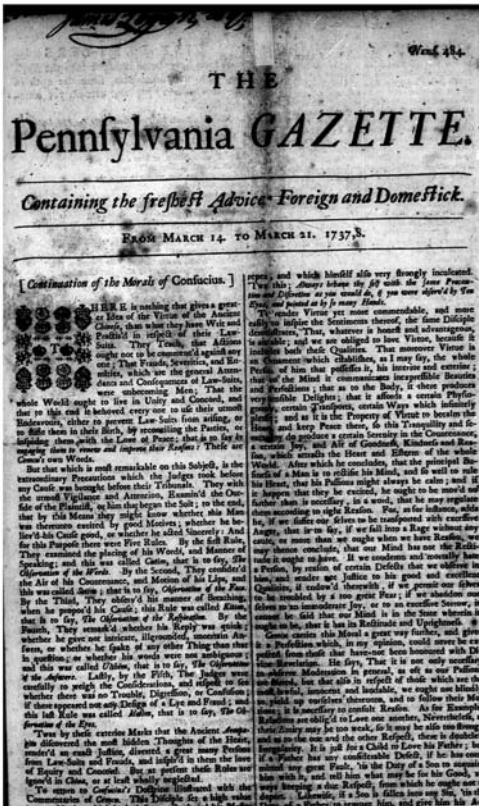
Numb. 484

THE

Pennsylvania GAZETTE.

Containing the freshest Advices Foreign and Domestick.

From March 14. to March 21. 1737,8.

[Continuation of the Morals of Confucius.]

HERE is nothing that gives a greater Idea of the Virtue of the Ancient Chinese, than what they have Writ and Practis'd in respect of their Law-Suits. They Teach, that Affairs ought not to be commenc'd against any one; That Friends, Severities, and Enmities, which are the general Attendants and Consequences of Law-Suits, were unbecoming Men; That the whole World ought to live in Unity and Concord, and that to this end it behoved every one to use their utmost Endeavours, either to prevent Law-Suits from arising, or to stifle them in their Birth, by reconciling the Parties, or subduing them with the Love of Peace; that is to say, by engaging them to renew and improve their Reasons: These are Confucius's own Words.

But that which is most remarkable on this Subject, is the extraordinary Precautions which the Judges took before any Cause was brought before their Tribunals. They with the utmost Vigilance and Attention, Examin'd the Outside of the Plaintiff, or him that began the Suit; the end that by this Means they might know whether his Mind was therein excited by good Motives; whether he believ'd his Cause good, or whether he acted Sincerely: And for this Purpose there were Five Rules. By the first Rule, They examined the placing of his Words, and Manner of Speaking; and this was called Cutsu, that is to say, The Observation of the Words. By the Second, They consider'd the Air of his Countenance, and Motion of his Lips, and this was called Seesu; that is to say, Observation of the Face. By the Third, They observ'd his manner of Breathing, when he propos'd his Cause; this Rule was called Kitsu, that is to say, The Observation of the Respiration. By the Fourth, They remarked whether his Reply was quick; whether he gave not intricate, ill-grounded, uncertain Answers, or whether he spake of any other Things than that in question; or whether his words were not ambiguous; and this was called Ulsiu, that is to say, The Observation of the Answers. Lastly, by the Fifth, The Judges were carefully to weigh all Considerations, and respect to see whether there was no Trouble, Digression, or Confusion; if there appeared not any Design of a Lye and Fraud; and this last Rule was called Mohu, that is to say, The Observation of the Eyes.

Two by these exterior Marks that the Ancient Antiquity discovered the Thoughts of the Heart, render'd an exact Justice, directed a great many Persons from Law-Suits and Frauds, and inspir'd in them the love of Equity and Concord. But at present these Rules are ignor'd in China, or at least wholly neglected.

To return to Confucius's Doctrine illustrated with the Commentaries of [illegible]. This Disciple, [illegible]

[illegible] and which himself also very strongly inculcated. Two this; Always behave thy self with the same Precaution and Circumspection as if thou wert observ'd by Ten Eyes, and pointed at by as many Hands.

To render Virtue yet more commendable, and more easily to inspire the Sentiments thereof, the same Disciple demonstrates, That whatever is honest and advantageous, is amiable; and we are obliged to love Virtue, because it includes both these Qualities. That moreover Virtue is an Ornament which embellishes, as I may say, the whole Person of him that possesses it, his interior and exterior; that in the Mind it communicates inexpressible Beauties and Perfections; that as to the Body, it there produces very sensible Delights; that it affords a certain Physiognomy, certain Transports, certain Ways which infinitely please; and as it is the Property of Virtue to becalm the Heart, and keep Peace there, so this Tranquillity and Satisfaction do produce a certain Serenity in the Countenance, a certain Joy, and Air of Goodness, Kindness and Reason, which attracts the Heart and Esteem of the whole World. After which he concludes, that the principal Business of a Man is to rectifie his Mind, and so well to rule his Heart, that his Passions might always be calm; and if it happen that they be excited, he ought to be mov'd no further than is necessary, in a word, that he may regulate them according to right Reason. For, as for instance, adds he, if we suffer our selves to be transported with excessive Anger, that is to say, if we fall into a Rage without any cause, or more than we ought when we have Reason, we may thence conclude, that our Mind has not the Rectitude it ought to have. If we condemn and scornfully hate a Person, by reason of certain Defects that we observe in him, and render not Justice to his good and excellent Qualities; if under d'inexorable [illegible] we permit our selves to be troubled by a too great Fear; if we abandon our selves to an immoderate Joy, or to an excessive Sorrow, it cannot be said that our Mind is in the State wherein it ought to be, that it has its Rectitude and Uprightness.

Great carries this Moral a great way further, and gives a Perfection which, in my opinion, could never be expected from those that have not been honoured with Divine Revelation. He says, That it is not only necessary to observe Moderation in present, in the Use of our Passions with Strangers, but that also in respect of those which are the most lawful, innocent and laudable, we ought not blindly yield up our selves thereunto, and to follow their Motions, if it be necessary to consult Reason. As for Example, Relations are oblig'd to Love one another, Nevertheless, if their Enemy may be too weak, if it may be alfo too strong; if as to the one and the other Respect, there is doubtless Irregularity. It is just for a Child to Love his Father; but if a Father has any considerable Defect, if he has committed any great Fault, 'tis the Duty of a Son to acquaint him with it, and tell him what may be for his Good, yet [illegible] always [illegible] a due Respect, from which he ought never to depart. Likewise, if a Son is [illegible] his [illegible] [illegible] and give him his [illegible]